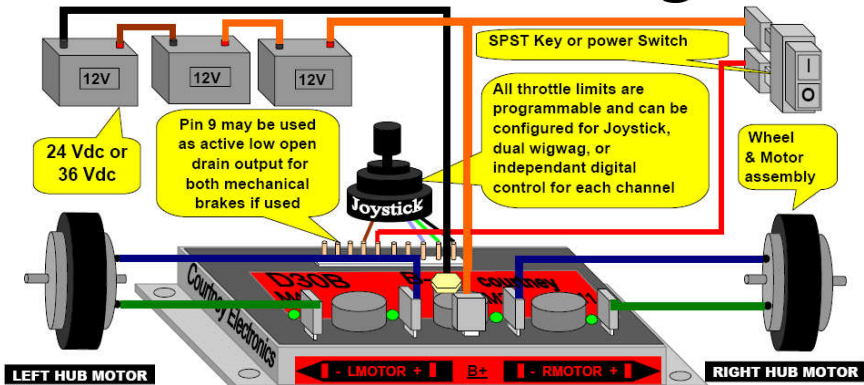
12V

12V

12V

24 Vdc or 36 Vdc

SPST Key or power Switch

I

O

All throttle limits are programmable and can be configured for Joystick, dual wigwag, or independant digital control for each channel

Pin 9 may be used as active low open drain output for both mechanical brakes if used

Joystick

Wheel & Motor assembly

D30B

M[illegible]

courtney

Courtney Electronics

- LMOTOR +

B+

- RMOTOR +

LEFT HUB MOTOR

RIGHT HUB MOTOR